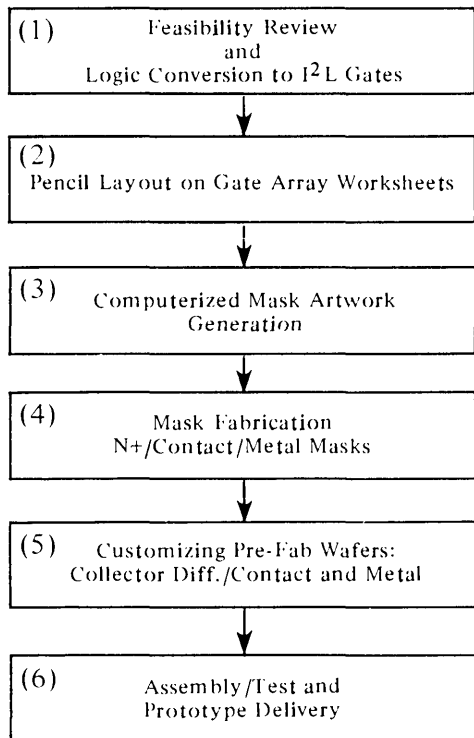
(1) Feasibility Review and Logic Conversion to $I^2L$ Gates

(2) Pencil Layout on Gate Array Worksheets

(3) Computerized Mask Artwork Generation

(4) Mask Fabrication N+/Contact/Metal Masks

(5) Customizing Pre-Fab Wafers: Collector Diff./Contact and Metal

(6) Assembly/Test and Prototype Delivery